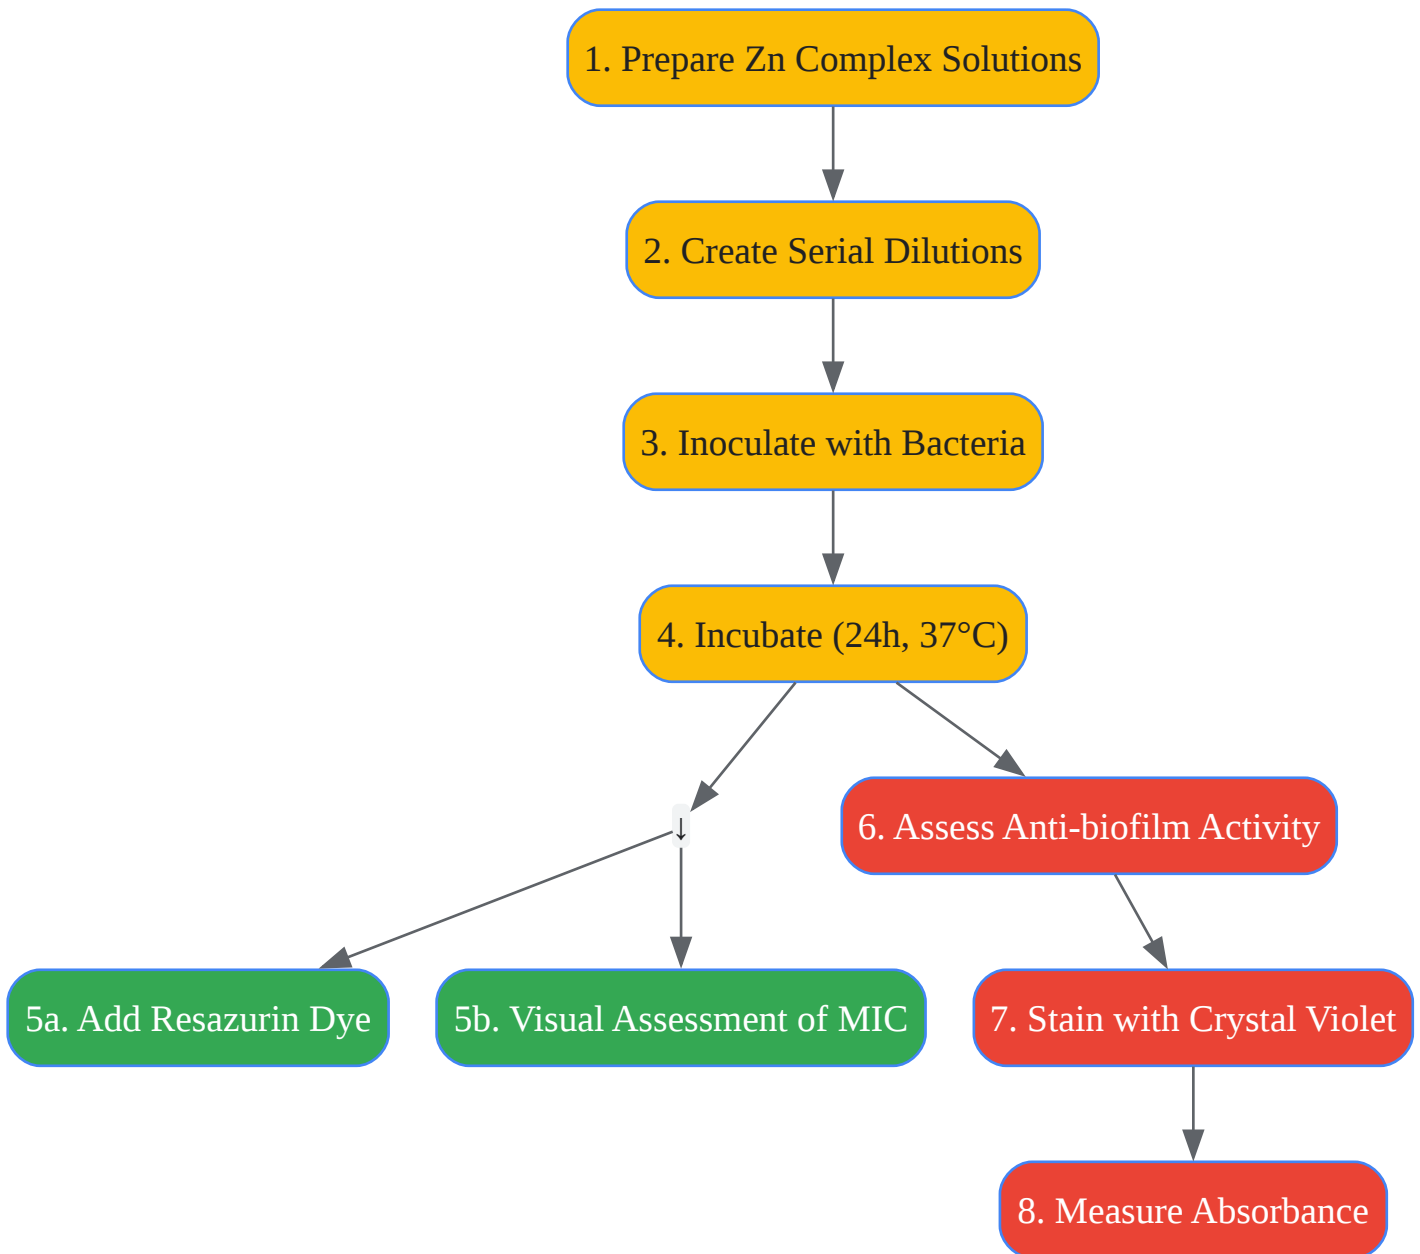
1. Prepare Zn Complex Solutions

2. Create Serial Dilutions

3. Inoculate with Bacteria

4. Incubate (24h, 37°C)

↓

6. Assess Anti-biofilm Activity

5a. Add Resazurin Dye

5b. Visual Assessment of MIC

7. Stain with Crystal Violet

8. Measure Absorbance